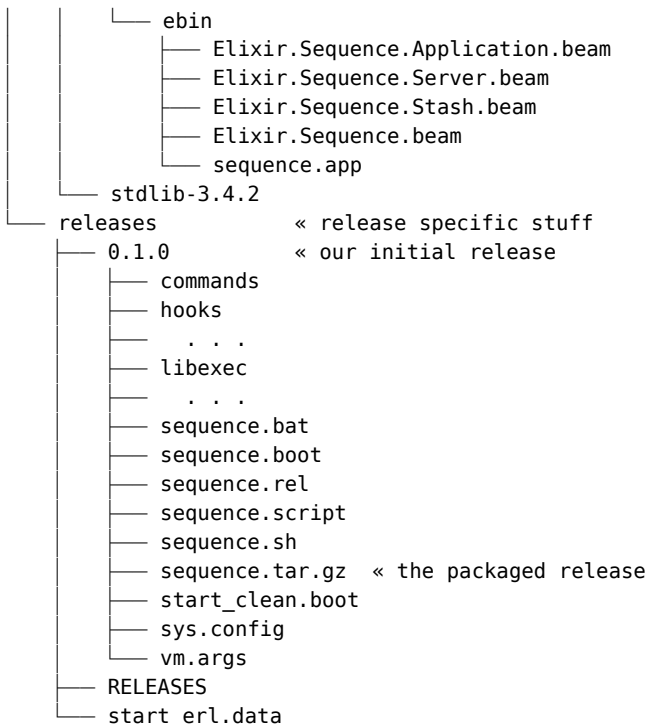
│   │   └── ebin
│   │       ├── Elixir.Sequence.Application.beam
│   │       ├── Elixir.Sequence.Server.beam
│   │       ├── Elixir.Sequence.Stash.beam
│   │       ├── Elixir.Sequence.beam
│   │       └── sequence.app
│   └── stdlib-3.4.2
└── releases          « release specific stuff
    ├── 0.1.0         « our initial release
    │   ├── commands
    │   ├── hooks
    │   ├──   . . .
    │   ├── libexec
    │   ├──   . . .
    │   ├── sequence.bat
    │   ├── sequence.boot
    │   ├── sequence.rel
    │   ├── sequence.script
    │   ├── sequence.sh
    │   ├── sequence.tar.gz  « the packaged release
    │   ├── start_clean.boot
    │   ├── sys.config
    │   └── vm.args
    ├── RELEASES
    └── start_erl.data